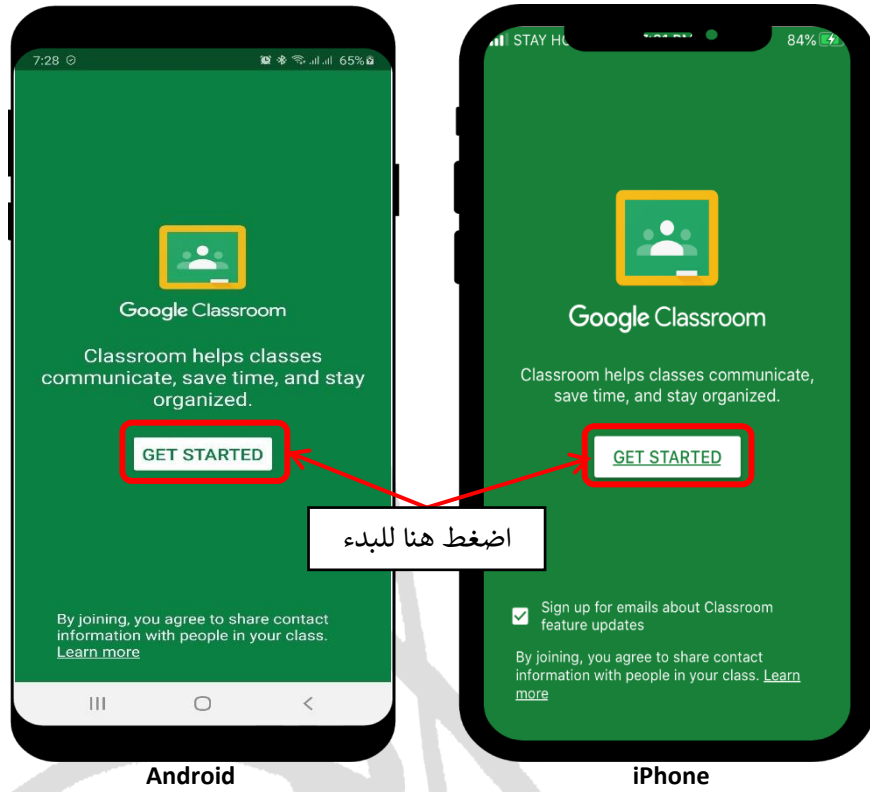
7:28

65%

Google Classroom

Classroom helps classes communicate, save time, and stay organized.

GET STARTED

By joining, you agree to share contact information with people in your class. Learn more

Android

STAY HO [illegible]

84%

Google Classroom

Classroom helps classes communicate, save time, and stay organized.

GET STARTED

Sign up for emails about Classroom feature updates

By joining, you agree to share contact information with people in your class. Learn more

iPhone

اضغط هنا للبدء